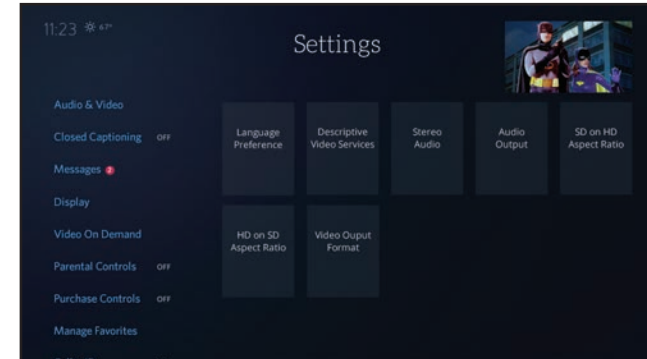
11:23 67°

Settings

Audio & Video

Closed Captioning OFF

Messages 2

Display

Video On Demand

Parental Controls OFF

Purchase Controls OFF

Manage Favorites

Language Preference

Descriptive Video Services

Stereo Audio

Audio Output

SD on HD Aspect Ratio

HD on SD Aspect Ratio

Video Ouput Format